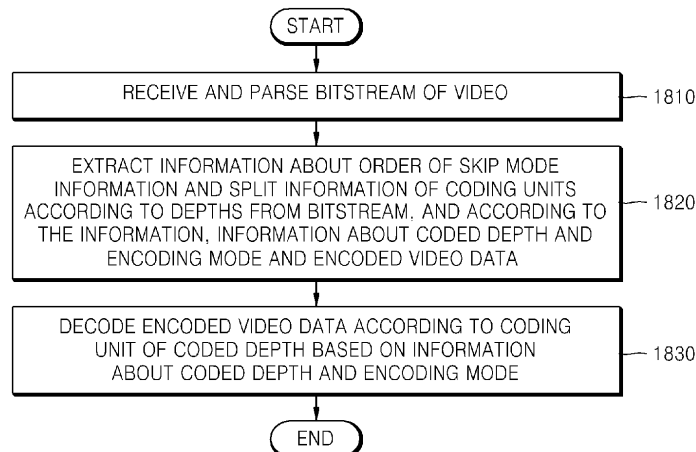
START

RECEIVE AND PARSE BITSTREAM OF VIDEO

1810

EXTRACT INFORMATION ABOUT ORDER OF SKIP MODE INFORMATION AND SPLIT INFORMATION OF CODING UNITS ACCORDING TO DEPTHS FROM BITSTREAM, AND ACCORDING TO THE INFORMATION, INFORMATION ABOUT CODED DEPTH AND ENCODING MODE AND ENCODED VIDEO DATA

1820

DECODE ENCODED VIDEO DATA ACCORDING TO CODING UNIT OF CODED DEPTH BASED ON INFORMATION ABOUT CODED DEPTH AND ENCODING MODE

1830

END